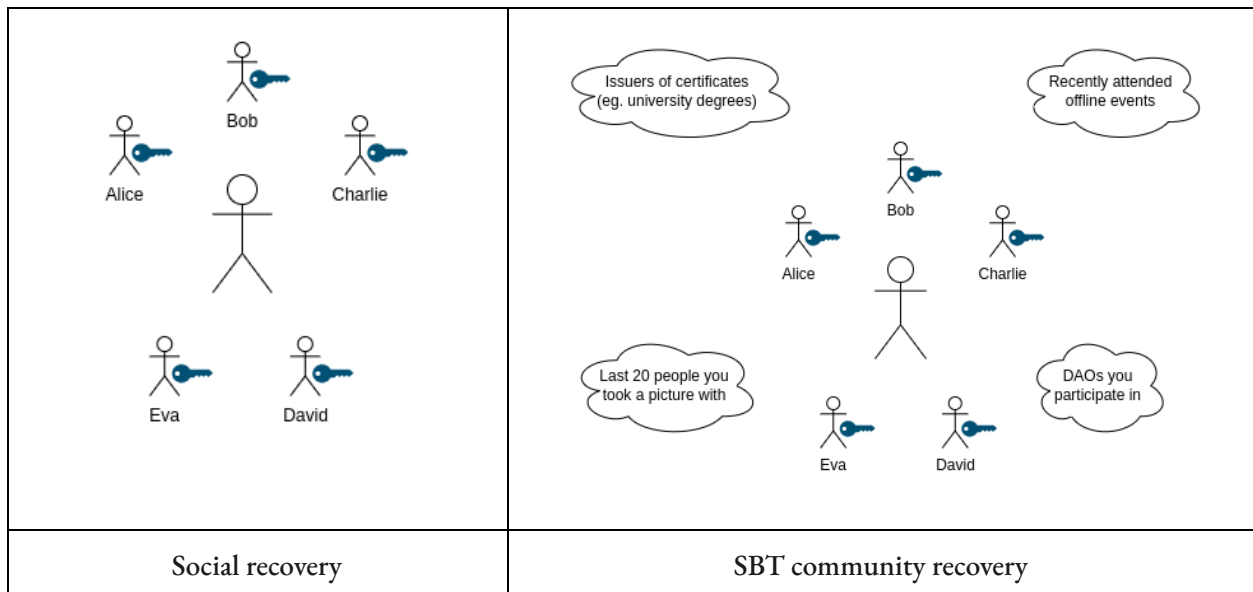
| Bob Alice Charlie Eva David | Issuers of certificates (eg. university degrees) Recently attended offline events Bob Alice Charlie Last 20 people you took a picture with DAOs you participate in Eva David |
|---|---|
| Social recovery | SBT community recovery |